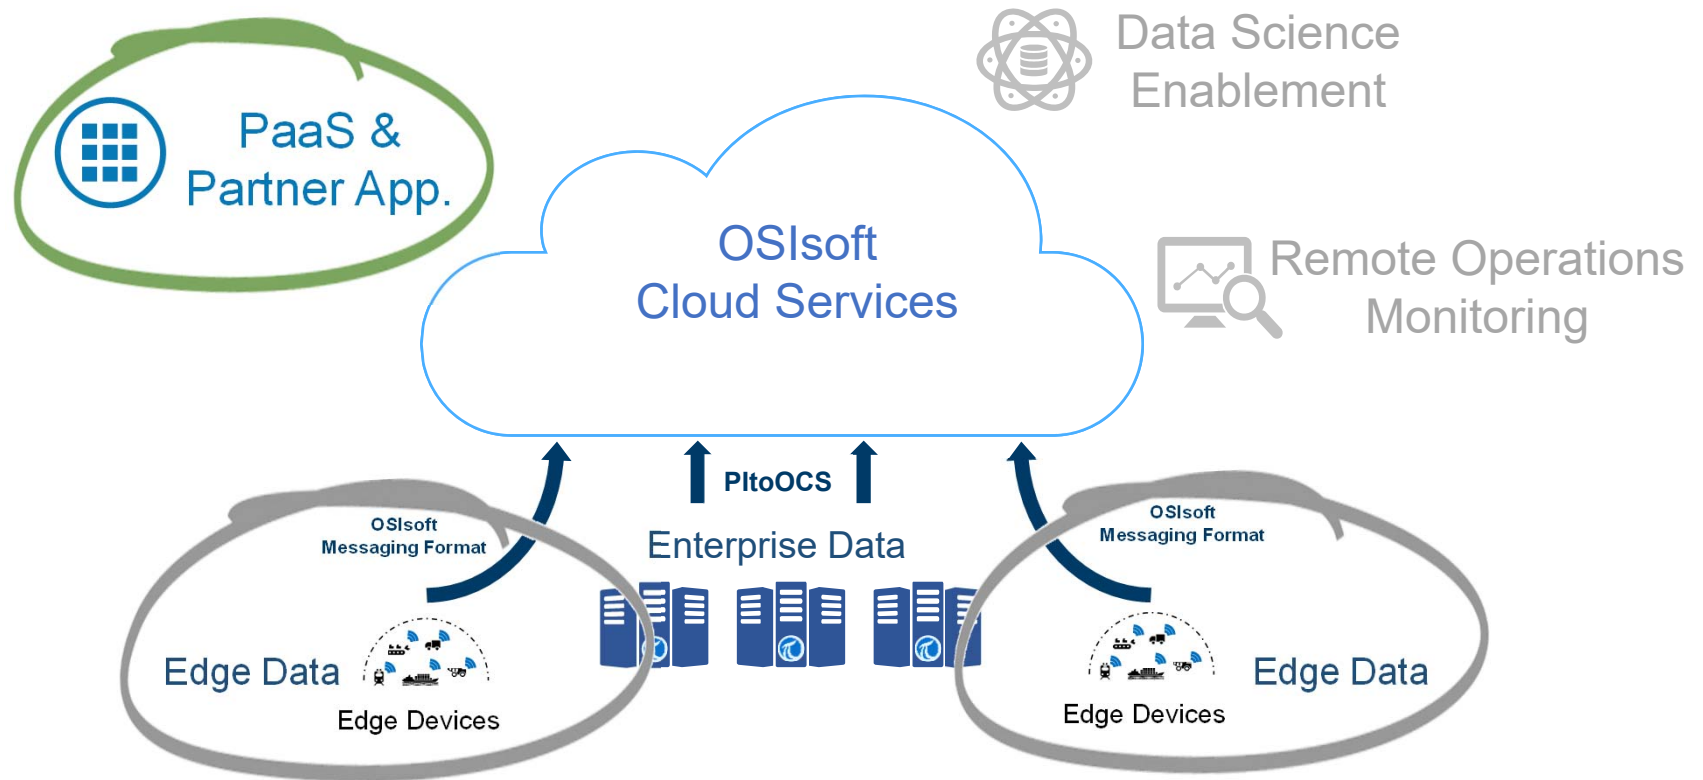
PaaS &
Partner App.

Data Science
Enablement

OSIsoft
Cloud Services

Remote Operations
Monitoring

PItoOCS

OSIsoft
Messaging Format

Enterprise Data

OSIsoft
Messaging Format

Edge Data

Edge Devices

Edge Data

Edge Devices